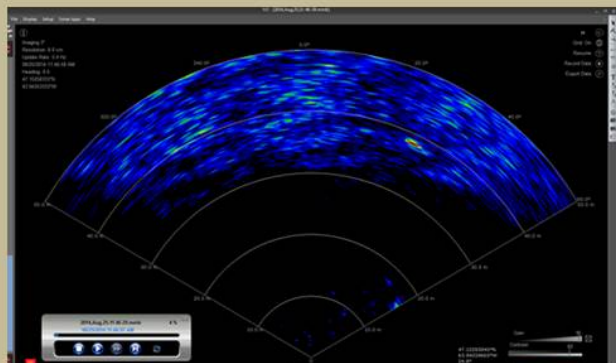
File Display Setup Sonar Apps Help

Imaging: 0°
Resolution: 8.9 cm
Update Rate: 5.9 Hz
Heading: 8.9

0.0°
340.0°
20.0°
320.0°
40.0°

Grid: On
Rewards
Record Data
Export Data

80.0 m
60.0 m
40.0 m
20.0 m

Gain
Contrast

2014Aug25.9.36.39.mmb